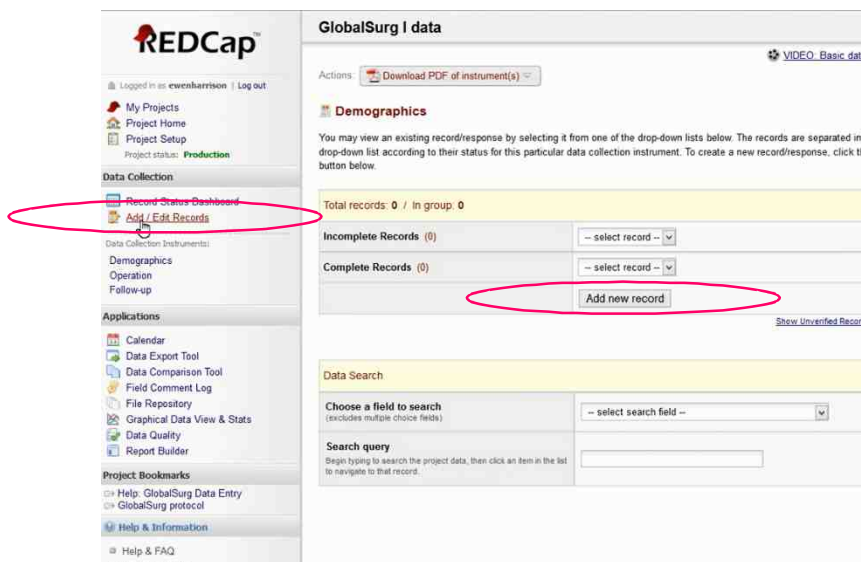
REDCap

Logged in as ewenharrison | Log out

My Projects
Project Home
Project Setup
Project status: Production

Data Collection

Record Status Dashboard
Add / Edit Records

Data Collection Instruments:
Demographics
Operation
Follow-up

Applications

Calendar
Data Export Tool
Data Comparison Tool
Field Comment Log
File Repository
Graphical Data View & Stats
Data Quality
Report Builder

Project Bookmarks

Help: GlobalSurg Data Entry
GlobalSurg protocol

Help & Information

Help & FAQ

GlobalSurg I data

VIDEO: Basic dat

Actions: Download PDF of instrument(s)

Demographics

You may view an existing record/response by selecting it from one of the drop-down lists below. The records are separated in drop-down list according to their status for this particular data collection instrument. To create a new record/response, click t button below.

Total records: 0 / In group: 0

| Incomplete Records (0) | -- select record -- |
|---|---|
| Complete Records (0) | -- select record -- |
| | Add new record |

Show Unverified Recor

Data Search

| Choose a field to search (excludes multiple choice fields) | -- select search field -- |
|---|---|
| Search query Begin typing to search the project data, then click an item in the list to navigate to that record. | |